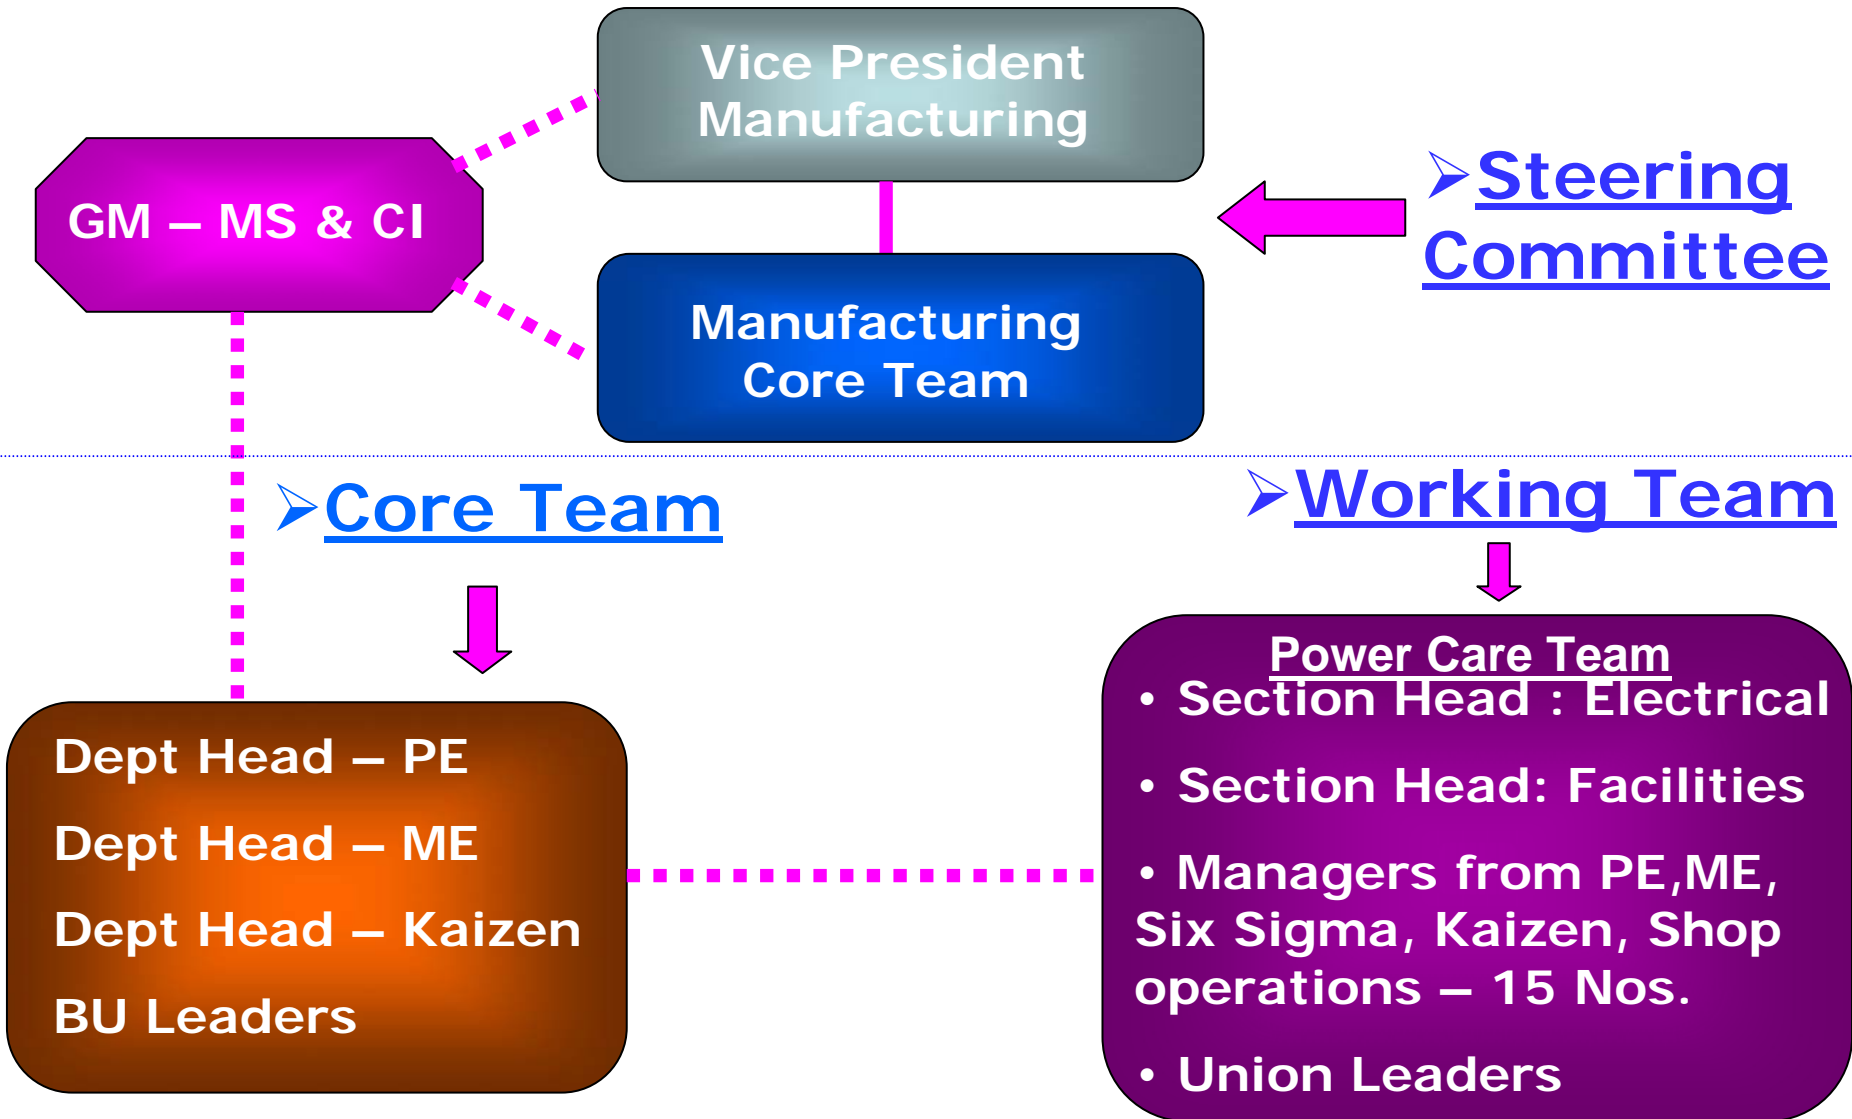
Vice President Manufacturing

GM – MS & CI

Manufacturing Core Team

➢Steering Committee

➢Core Team

➢Working Team

Dept Head – PE

Dept Head – ME

Dept Head – Kaizen

BU Leaders

Power Care Team

• Section Head : Electrical

• Section Head: Facilities

• Managers from PE,ME, Six Sigma, Kaizen, Shop operations – 15 Nos.

• Union Leaders